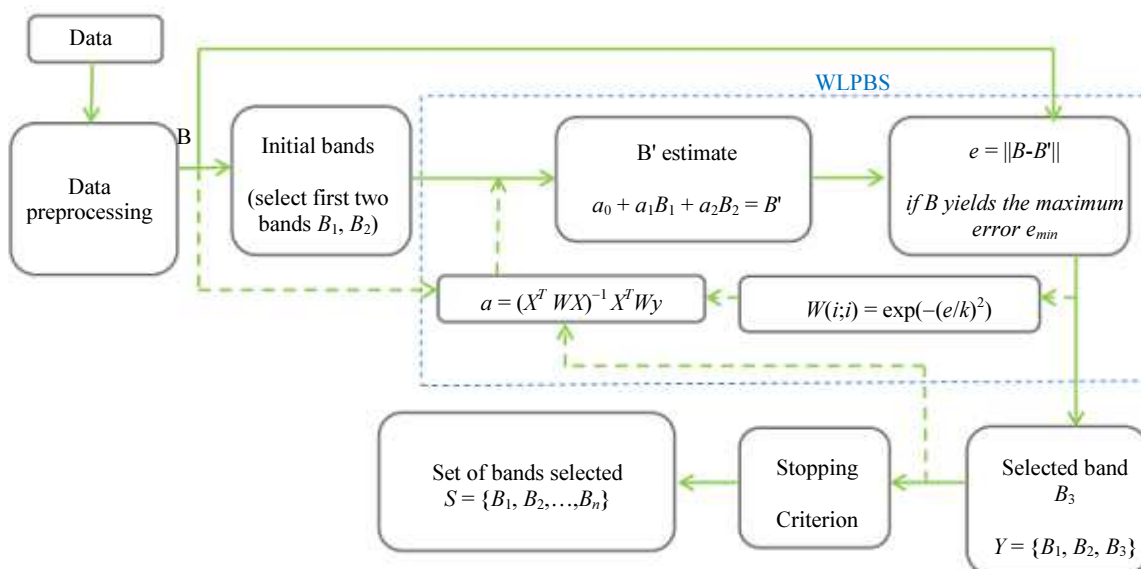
Data

B

Data preprocessing

WLPBS

Initial bands

(select first two bands $B_1$, $B_2$)

B' estimate

$a_0 + a_1B_1 + a_2B_2 = B'$

$e = \|B-B'\|$

*if B yields the maximum error $e_{min}$*

$a = (X^T WX)^{-1} X^T Wy$

$W(i;i) = \exp(-(e/k)^2)$

Set of bands selected $S = \{B_1, B_2, \ldots, B_n\}$

Stopping Criterion

Selected band $B_3$

$Y = \{B_1, B_2, B_3\}$